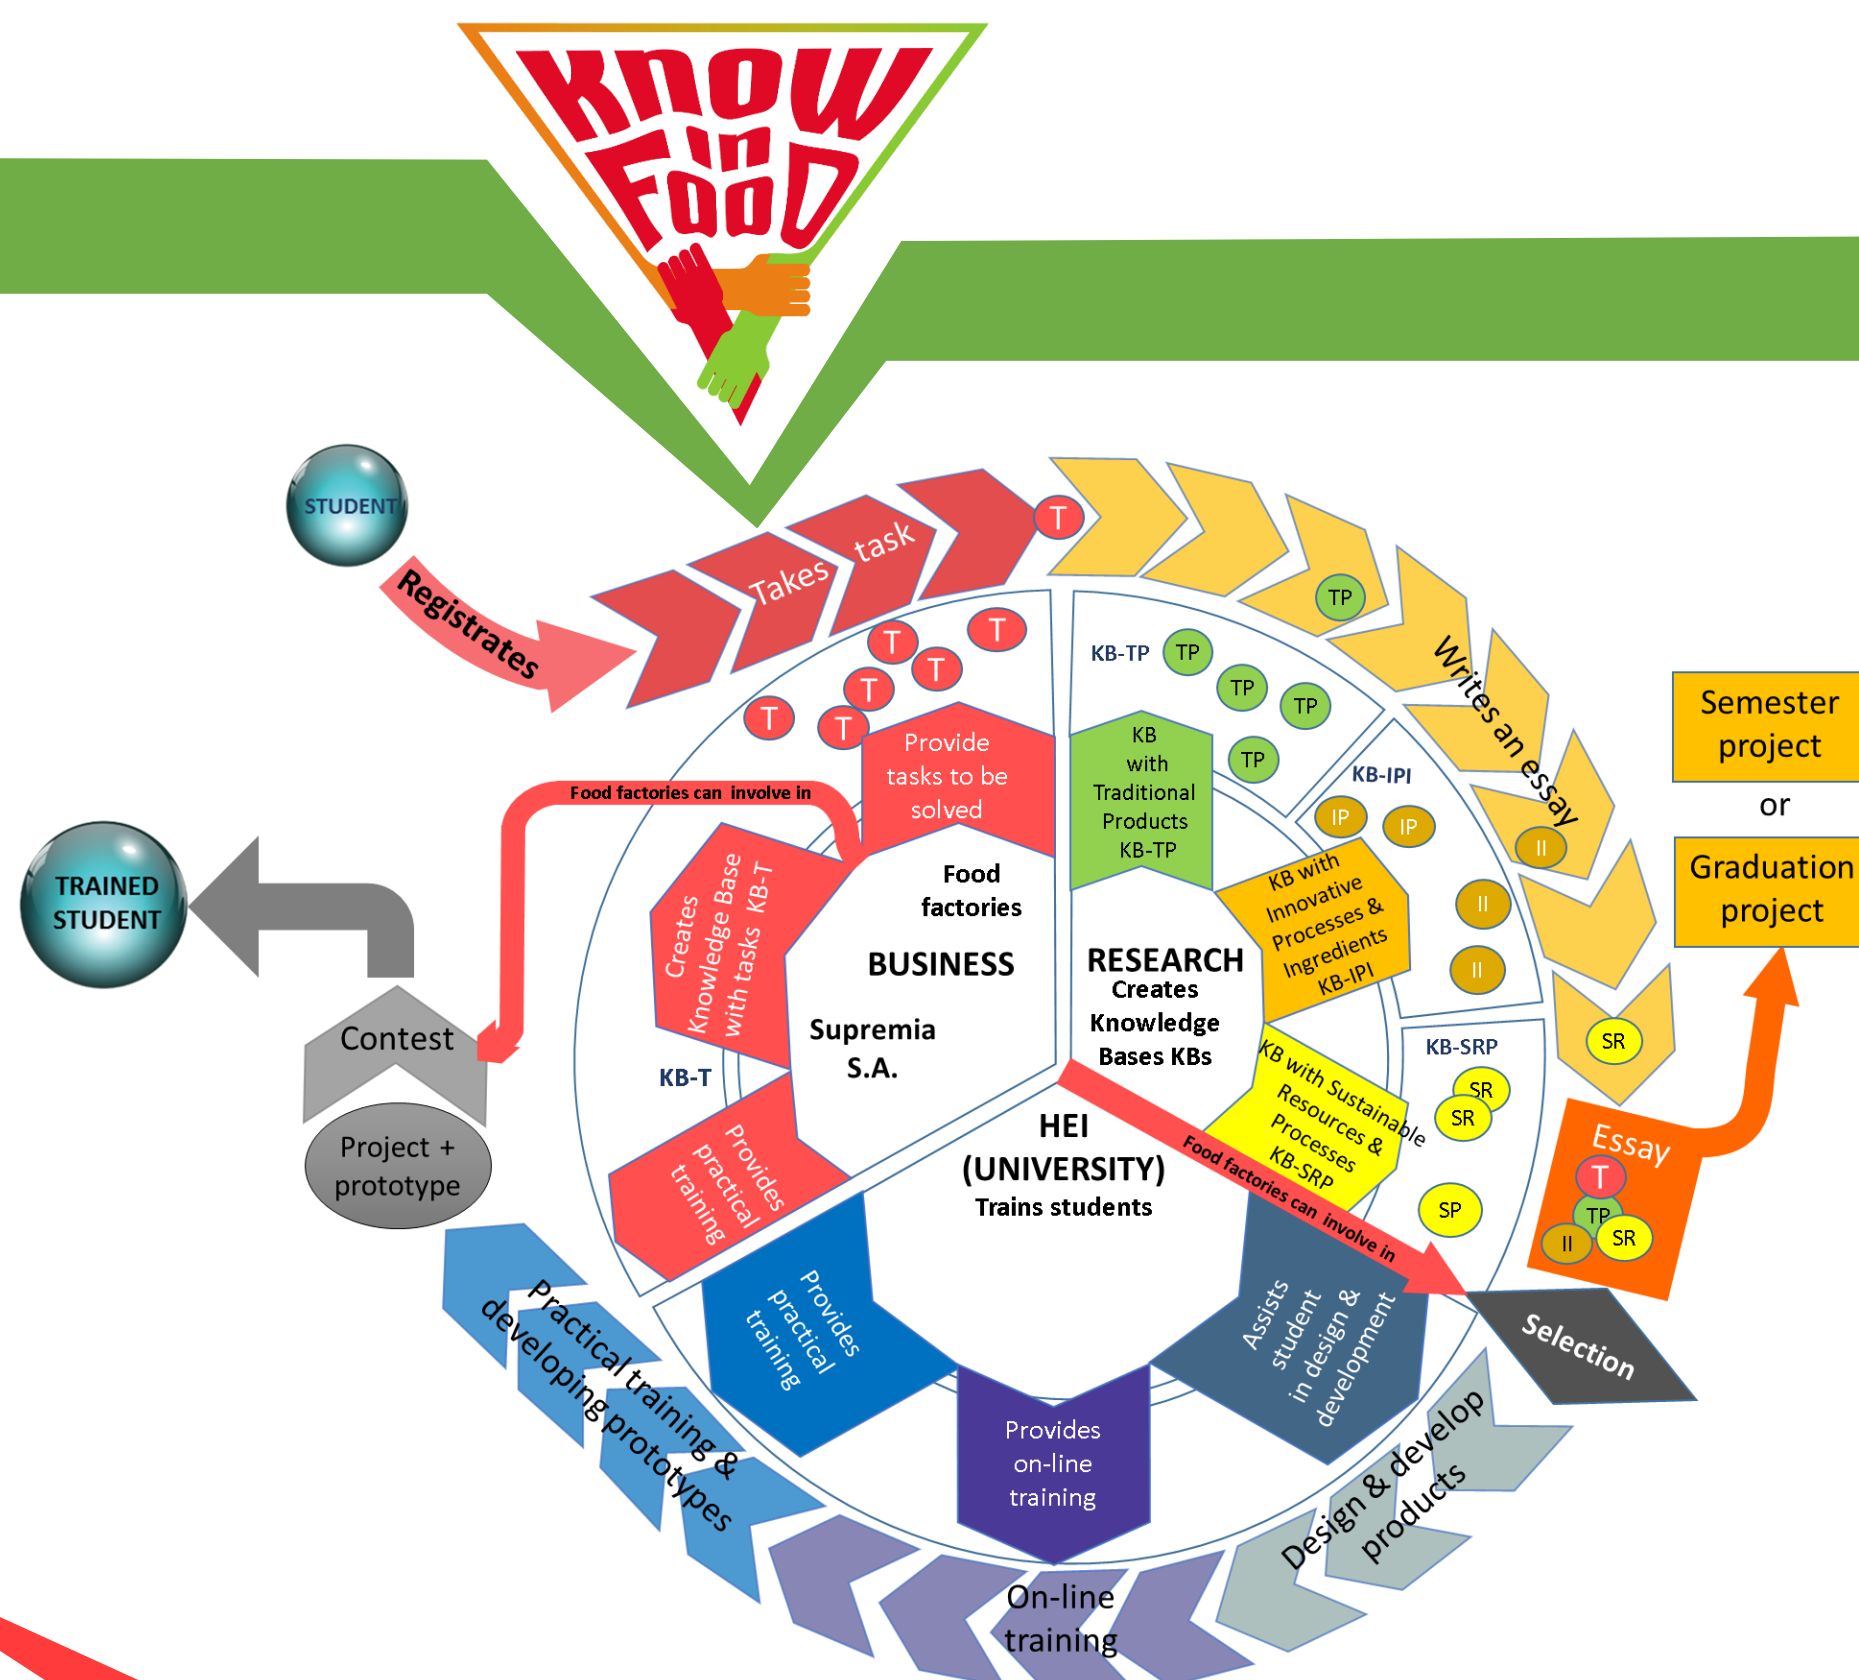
Know in Food

STUDENT

Registrates

Takes task

T

T T T T T T

Writes an essay

TP

KB-TP TP TP TP TP

KB with Traditional Products KB-TP

KB-IPI

IP IP

II II II

KB with Innovative Processes & Ingredients KB-IPI

KB-SRP

SR SR SR

KB with Sustainable Resources & Processes KB-SRP

SP

Semester project

or

Graduation project

Essay

T TP II SR

Provide tasks to be solved

Food factories can involve in

Creates Knowledge Base with tasks KB-T

KB-T

Food factories

BUSINESS

Supremia S.A.

RESEARCH Creates Knowledge Bases KBs

HEI (UNIVERSITY) Trains students

Food factories can involve in

Provides practical training

Provides practical training

Provides on-line training

Assists student in design & development

Selection

Design & develop products

On-line training

Practical training & developing prototypes

Contest

Project + prototype

TRAINED STUDENT